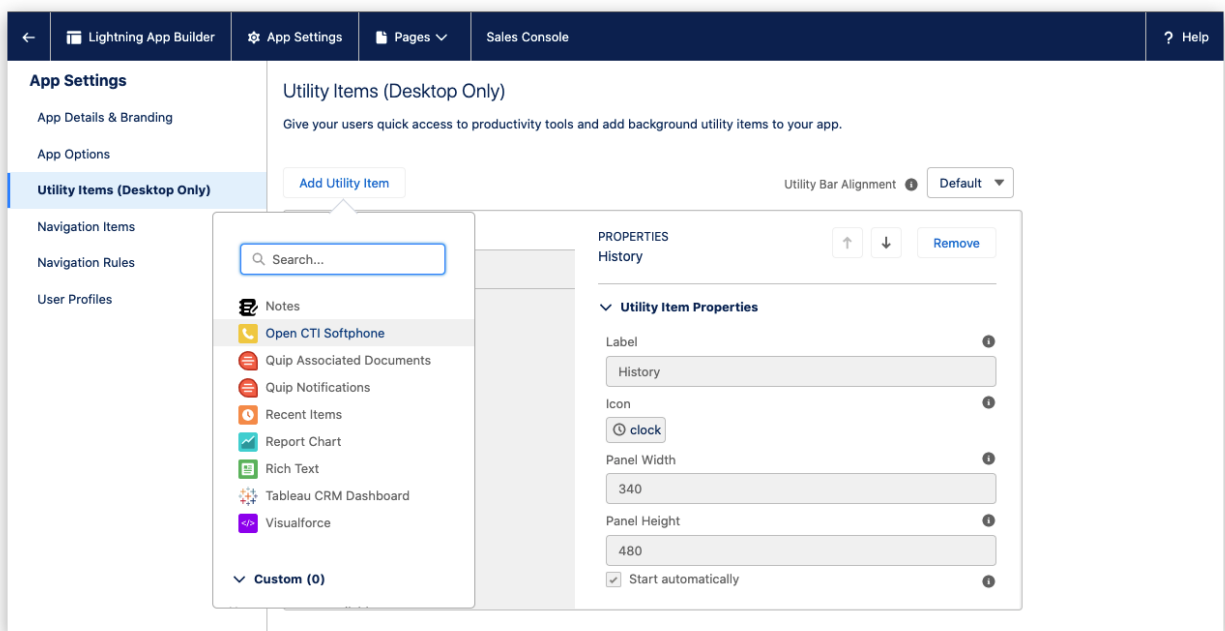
Lightning App Builder | App Settings | Pages | Sales Console | ? Help

App Settings
App Details & Branding
App Options
Utility Items (Desktop Only)
Navigation Items
Navigation Rules
User Profiles

Utility Items (Desktop Only)
Give your users quick access to productivity tools and add background utility items to your app.

Add Utility Item

Utility Bar Alignment Default

Search...
Notes
Open CTI Softphone
Quip Associated Documents
Quip Notifications
Recent Items
Report Chart
Rich Text
Tableau CRM Dashboard
Visualforce

Custom (0)

PROPERTIES
History

Remove

Utility Item Properties
Label
History
Icon
clock
Panel Width
340
Panel Height
480
Start automatically